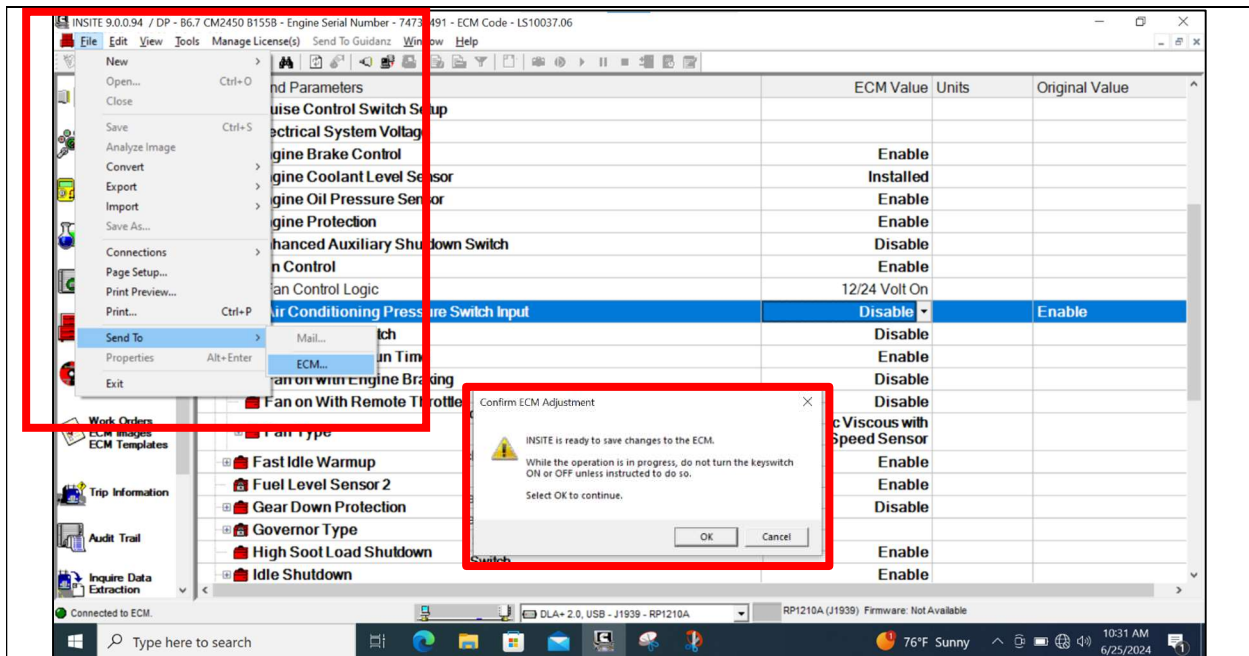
INSITE 9.0.0.94 / DP - B6.7 CM2450 B155B - Engine Serial Number - 7473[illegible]491 - ECM Code - LS10037.06

File Edit View Tools Manage License(s) Send To Guidanz Window Help

New
Open... Ctrl+O
Close
Save Ctrl+S
Analyze Image
Convert
Export
Import
Save As...
Connections
Page Setup...
Print Preview...
Print... Ctrl+P
Send To
Properties Alt+Enter
Exit

Mail...
ECM...

| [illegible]nd Parameters | ECM Value | Units | Original Value |
|---|---|---|---|
| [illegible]uise Control Switch Setup | | | |
| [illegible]ectrical System Voltage | | | |
| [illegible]gine Brake Control | Enable | | |
| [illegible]gine Coolant Level Sensor | Installed | | |
| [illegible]gine Oil Pressure Sensor | Enable | | |
| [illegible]gine Protection | Enable | | |
| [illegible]hanced Auxiliary Shutdown Switch | Disable | | |
| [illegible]n Control | Enable | | |
| Fan Control Logic | 12/24 Volt On | | |
| Air Conditioning Pressure Switch Input | Disable | | Enable |
| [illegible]tch | Disable | | |
| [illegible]un Time | Enable | | |
| Fan on with Engine Braking | Disable | | |
| Fan on With Remote Throttle | Disable | | |
| Fan Type | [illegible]c Viscous with Speed Sensor | | |
| Fast Idle Warmup | Enable | | |
| Fuel Level Sensor 2 | Enable | | |
| Gear Down Protection | Disable | | |
| Governor Type | | | |
| High Soot Load Shutdown | Enable | | |
| Idle Shutdown | Enable | | |

Work Orders
ECM Images
ECM Templates
Trip Information
Audit Trail
Inquire Data Extraction

Confirm ECM Adjustment

INSITE is ready to save changes to the ECM.

While the operation is in progress, do not turn the keyswitch ON or OFF unless instructed to do so.

Select OK to continue.

OK Cancel

Connected to ECM.
DLA+ 2.0, USB - J1939 - RP1210A
RP1210A (J1939) Firmware: Not Available

Type here to search
76°F Sunny
10:31 AM
6/25/2024